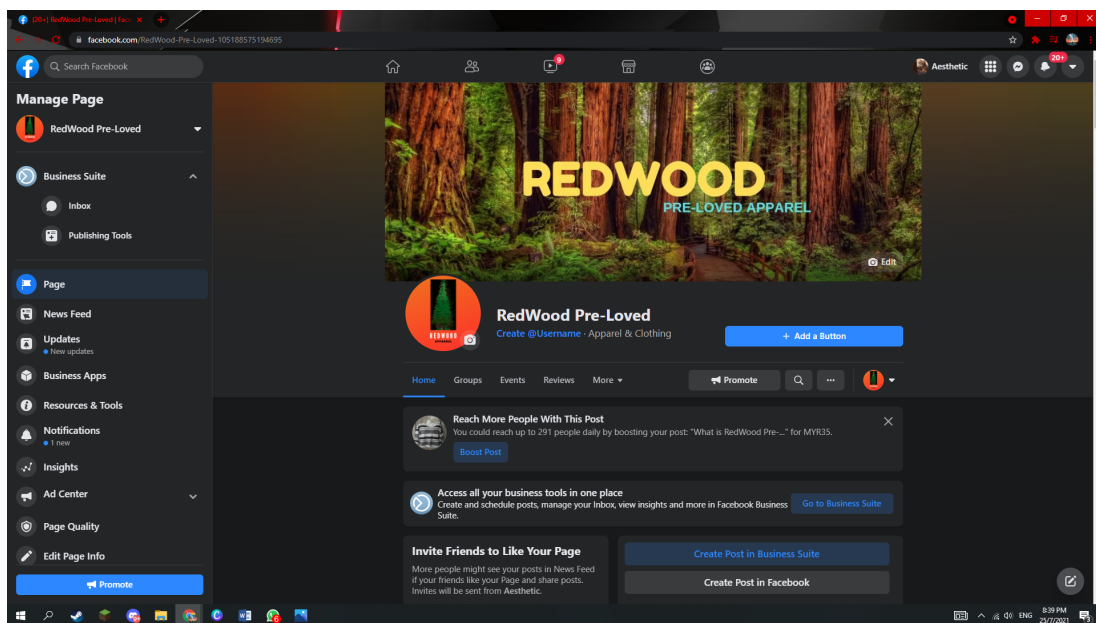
(20+) RedWood Pre-Loved | Fac

facebook.com/RedWood-Pre-Loved-105188575194695

Search Facebook

9

Aesthetic

20+

Manage Page

RedWood Pre-Loved

Business Suite

Inbox

Publishing Tools

Page

News Feed

Updates
New updates

Business Apps

Resources & Tools

Notifications
1 new

Insights

Ad Center

Page Quality

Edit Page Info

Promote

REDWOOD
PRE-LOVED APPAREL

Edit

REDWOOD

RedWood Pre-Loved
Create @Username · Apparel & Clothing

+ Add a Button

Home Groups Events Reviews More

Promote

Reach More People With This Post
You could reach up to 291 people daily by boosting your post: "What is RedWood Pre-..." for MYR35.

Boost Post

Access all your business tools in one place
Create and schedule posts, manage your Inbox, view insights and more in Facebook Business Suite.

Go to Business Suite

Invite Friends to Like Your Page
More people might see your posts in News Feed if your friends like your Page and share posts. Invites will be sent from Aesthetic.

Create Post in Business Suite

Create Post in Facebook

ENG 8:39 PM 25/7/2021